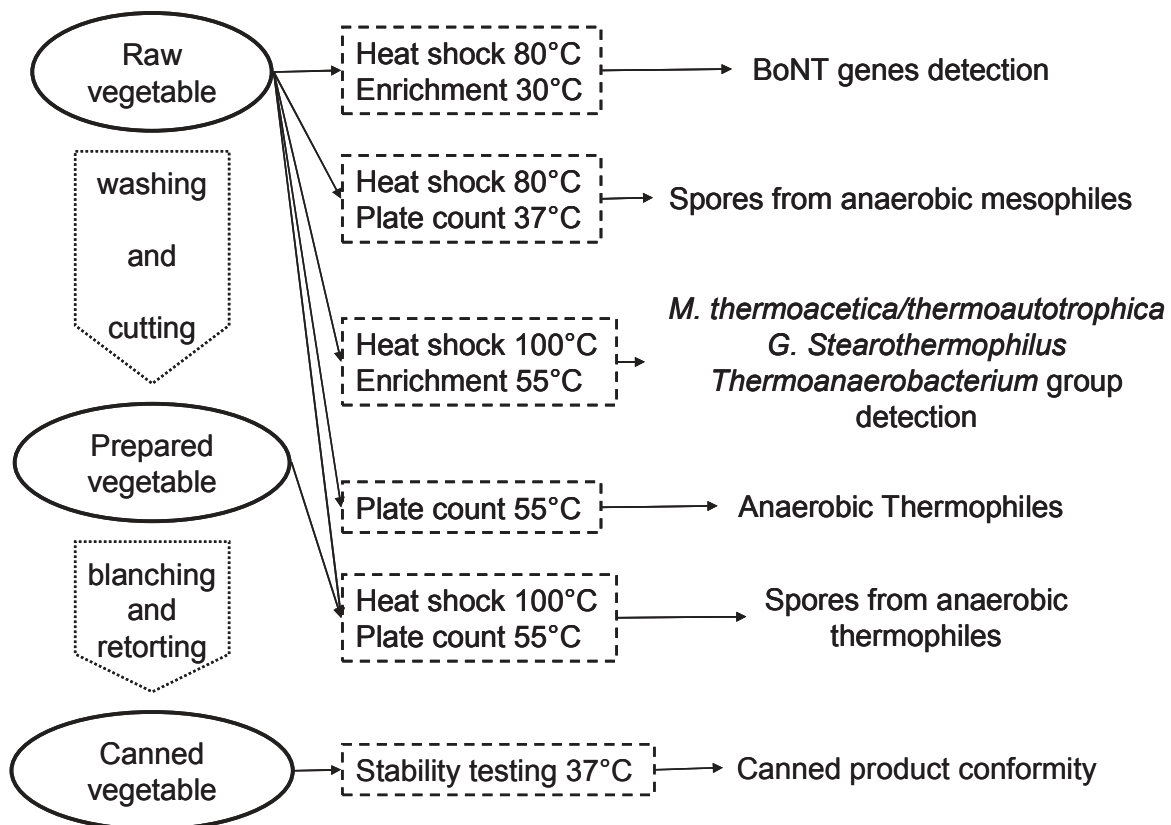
Raw vegetable

Heat shock 80°C
Enrichment 30°C

BoNT genes detection

washing and cutting

Heat shock 80°C
Plate count 37°C

Spores from anaerobic mesophiles

Heat shock 100°C
Enrichment 55°C

*M. thermoacetica/thermoautotrophica*
*G. Stearothermophilus*
*Thermoanaerobacterium* group detection

Prepared vegetable

Plate count 55°C

Anaerobic Thermophiles

blanching and retorting

Heat shock 100°C
Plate count 55°C

Spores from anaerobic thermophiles

Canned vegetable

Stability testing 37°C

Canned product conformity